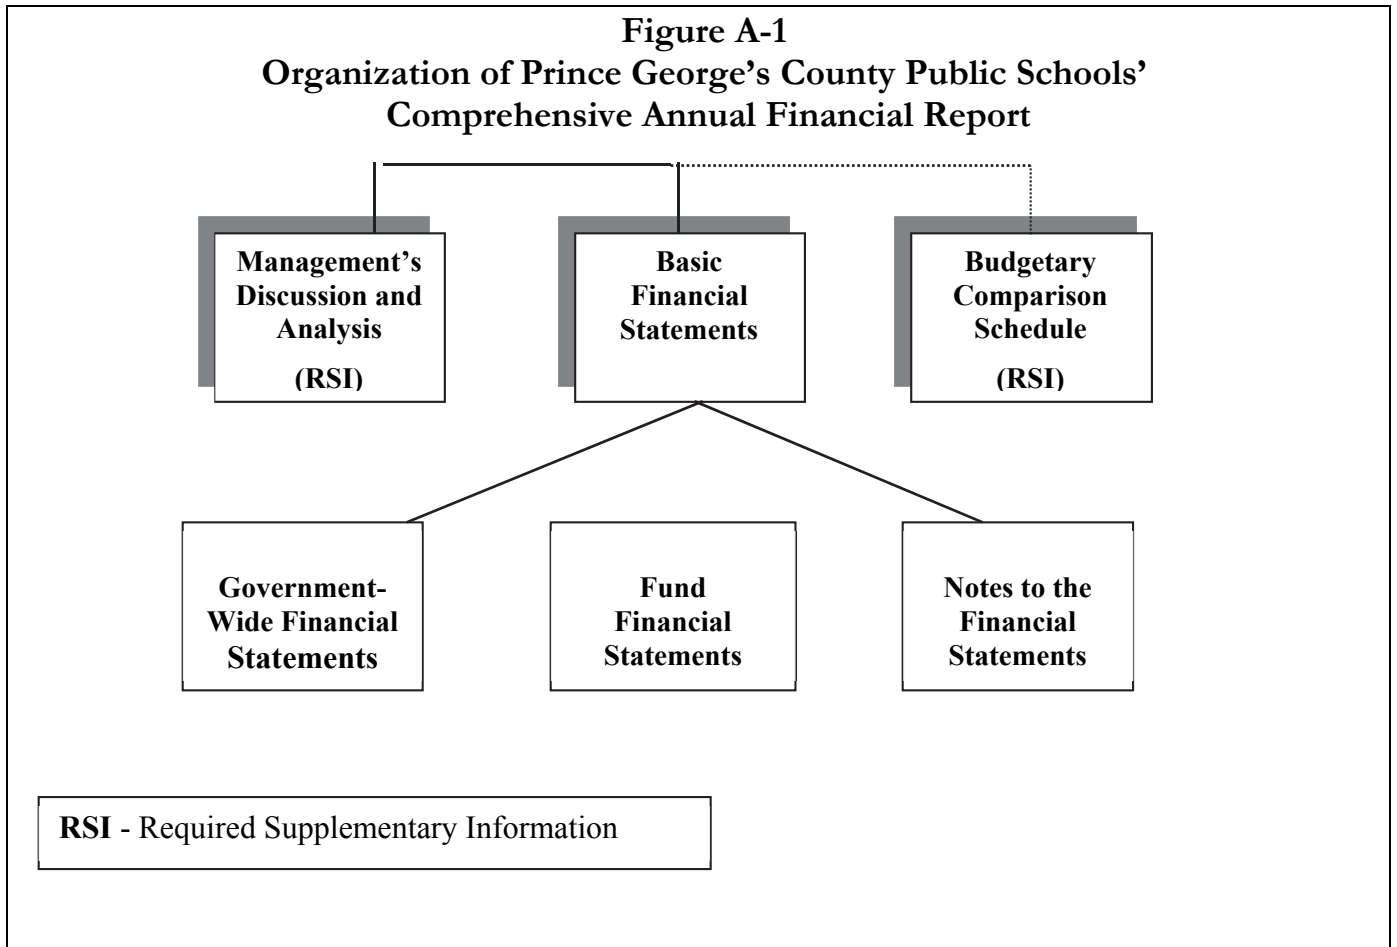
Figure A-1
Organization of Prince George's County Public Schools' Comprehensive Annual Financial Report

Management's Discussion and Analysis
(RSI)

Basic Financial Statements

Budgetary Comparison Schedule
(RSI)

Government-Wide Financial Statements

Fund Financial Statements

Notes to the Financial Statements

RSI - Required Supplementary Information